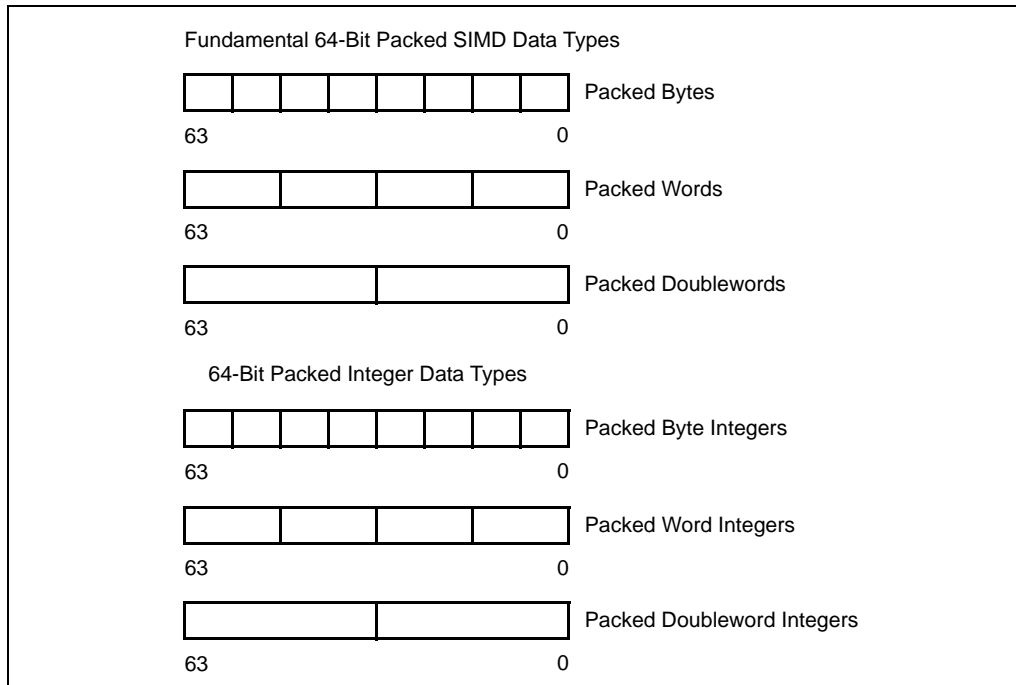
Fundamental 64-Bit Packed SIMD Data Types

Packed Bytes

63 0

Packed Words

63 0

Packed Doublewords

63 0

64-Bit Packed Integer Data Types

Packed Byte Integers

63 0

Packed Word Integers

63 0

Packed Doubleword Integers

63 0